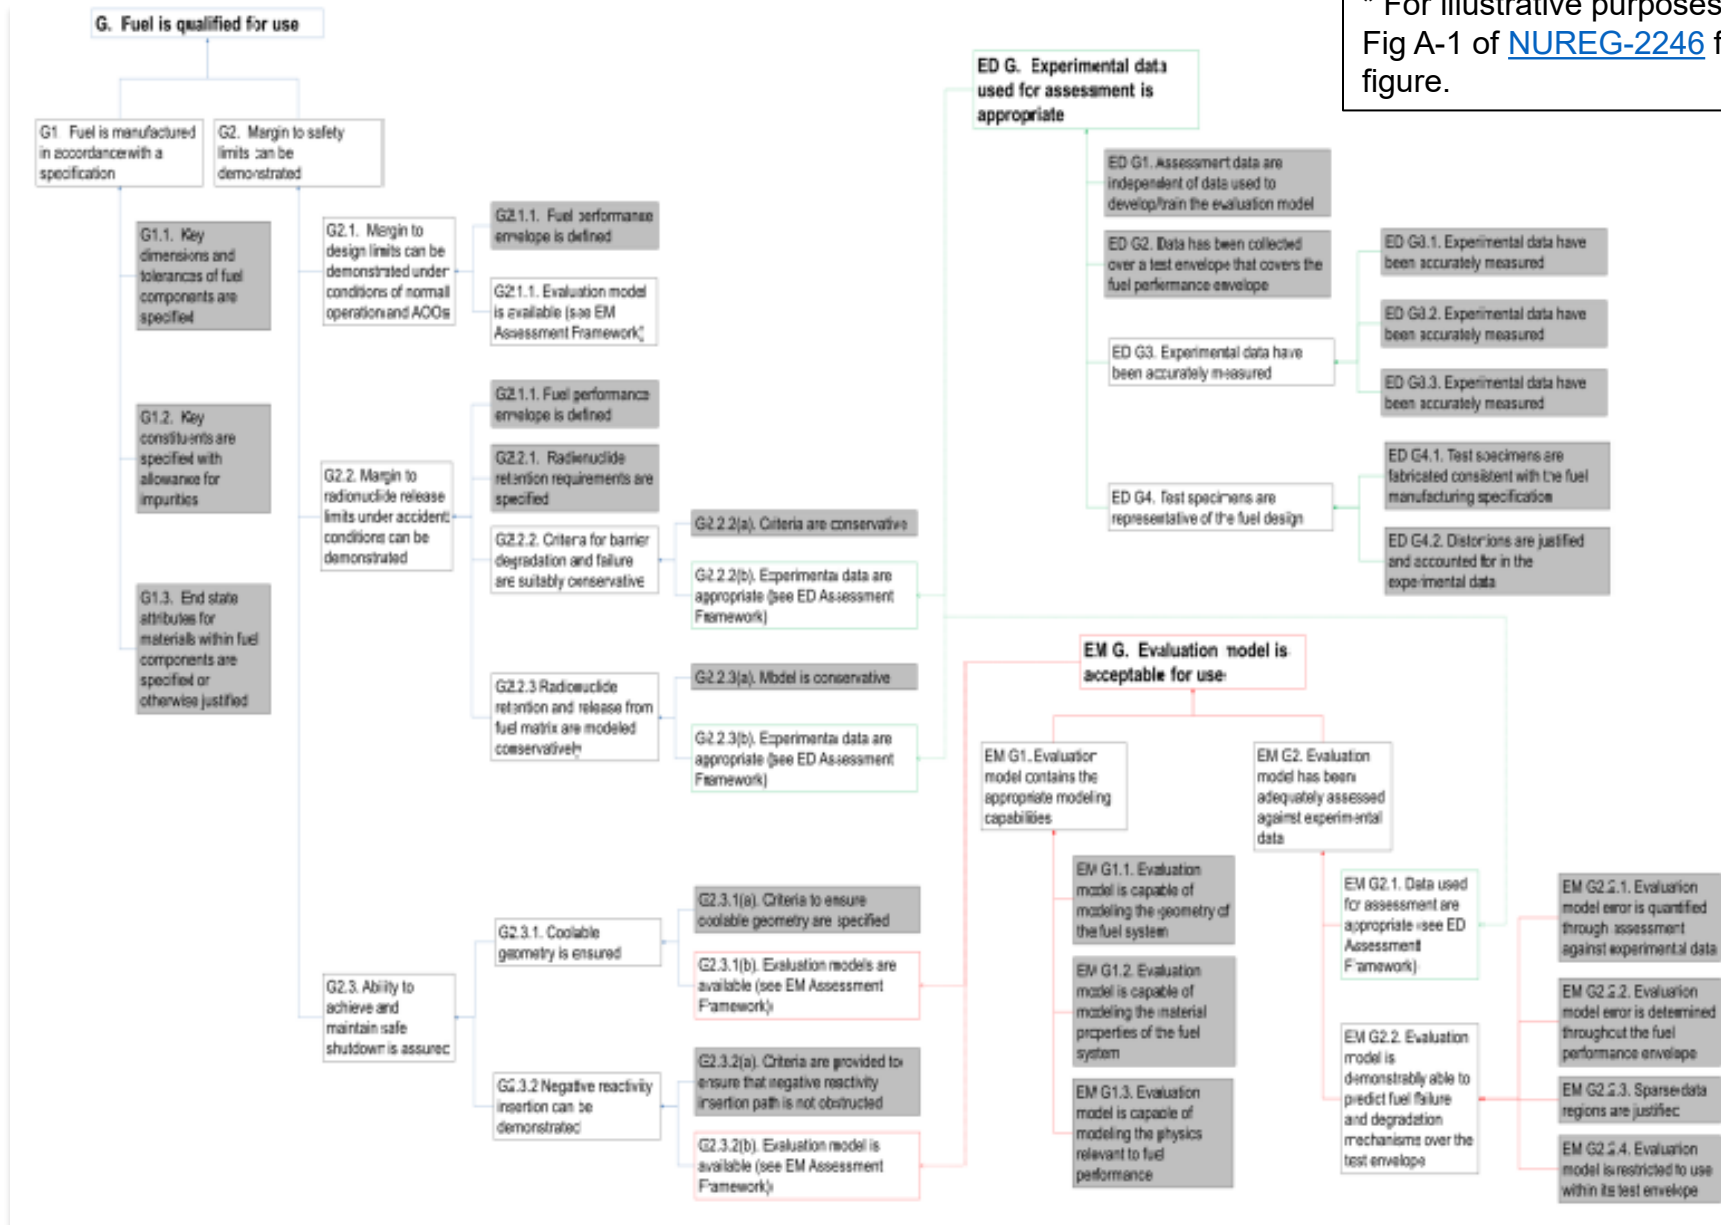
* For illustrative purposes
Fig A-1 of NUREG-2246 f
figure.

G. Fuel is qualified for use

G1 Fuel is manufactured in accordance with a specification

G2. Margin to safety limits can be demonstrated

G1.1. Key dimensions and tolerances of fuel components are specified

G1.2. Key constituents are specified with allowance for impurities

G1.3. End state attributes for materials within fuel components are specified or otherwise justified

G2.1. Margin to design limits can be demonstrated under conditions of normal operation and AOOs

G2.1.1. Fuel performance envelope is defined

G2.1.1. Evaluation model is available (see EM Assessment Framework)

G2.2. Margin to radionuclide release limits under accident conditions can be demonstrated

G2.1.1. Fuel performance envelope is defined

G2.2.1. Radionuclide retention requirements are specified

G2.2.2. Criteria for barrier degradation and failure are suitably conservative

G2.2.2(a). Criteria are conservative

G2.2.2(b). Experimental data are appropriate (see ED Assessment Framework)

G2.2.3 Radionuclide retention and release from fuel matrix are modeled conservatively

G2.2.3(a). Model is conservative

G2.2.3(b). Experimental data are appropriate (see ED Assessment Framework)

G2.3. Ability to achieve and maintain safe shutdown is assured

G2.3.1. Coolable geometry is ensured

G2.3.1(a). Criteria to ensure coolable geometry are specified

G2.3.1(b). Evaluation models are available (see EM Assessment Framework)

G2.3.2 Negative reactivity insertion can be demonstrated

G2.3.2(a). Criteria are provided to ensure that negative reactivity insertion path is not obstructed

G2.3.2(b). Evaluation model is available (see EM Assessment Framework)

ED G. Experimental data used for assessment is appropriate

ED G1. Assessment data are independent of data used to develop/train the evaluation model

ED G2. Data has been collected over a test envelope that covers the fuel performance envelope

ED G3. Experimental data have been accurately measured

ED G3.1. Experimental data have been accurately measured

ED G3.2. Experimental data have been accurately measured

ED G3.3. Experimental data have been accurately measured

ED G4. Test specimens are representative of the fuel design

ED G4.1. Test specimens are fabricated consistent with the fuel manufacturing specification

ED G4.2. Distortions are justified and accounted for in the experimental data

EM G. Evaluation model is acceptable for use

EM G1. Evaluation model contains the appropriate modeling capabilities

EM G1.1. Evaluation model is capable of modeling the geometry of the fuel system

EM G1.2. Evaluation model is capable of modeling the material properties of the fuel system

EM G1.3. Evaluation model is capable of modeling the physics relevant to fuel performance

EM G2. Evaluation model has been adequately assessed against experimental data

EM G2.1. Data used for assessment are appropriate (see ED Assessment Framework)

EM G2.2. Evaluation model is demonstrably able to predict fuel failure and degradation mechanisms over the test envelope

EM G2.2.1. Evaluation model error is quantified through assessment against experimental data

EM G2.2.2. Evaluation model error is determined throughout the fuel performance envelope

EM G2.2.3. Sparse data regions are justified

EM G2.2.4. Evaluation model is restricted to use within its test envelope